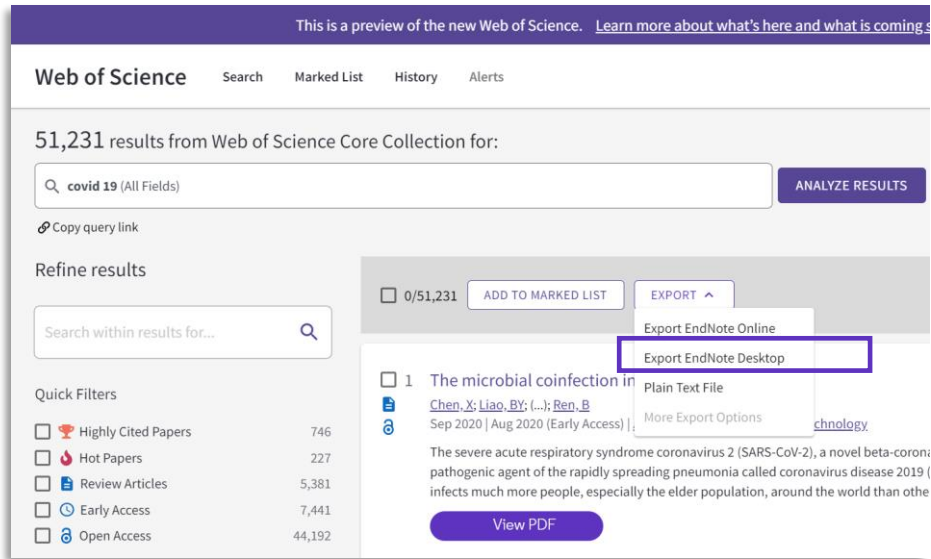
This is a preview of the new Web of Science. Learn more about what's here and what is coming s

Web of Science Search Marked List History Alerts

51,231 results from Web of Science Core Collection for:

covid 19 (All Fields)

ANALYZE RESULTS

Copy query link

Refine results

Search within results for...

Quick Filters

| | |
|---|---|
| Highly Cited Papers | 746 |
| Hot Papers | 227 |
| Early Access | 5,381 |
| Early Access | 7,441 |
| Open Access | 44,192 |

0/51,231 ADD TO MARKED LIST EXPORT

Export EndNote Online
Export EndNote Desktop
Plain Text File
More Export Options

1 The microbial coinfection in

Chen, X; Liao, BY; (...); Ren, B

Sep 2020 | Aug 2020 (Early Access) | chnology

The severe acute respiratory syndrome coronavirus 2 (SARS-CoV-2), a novel beta-corona pathogenic agent of the rapidly spreading pneumonia called coronavirus disease 2019 ( infects much more people, especially the elder population, around the world than othe

View PDF